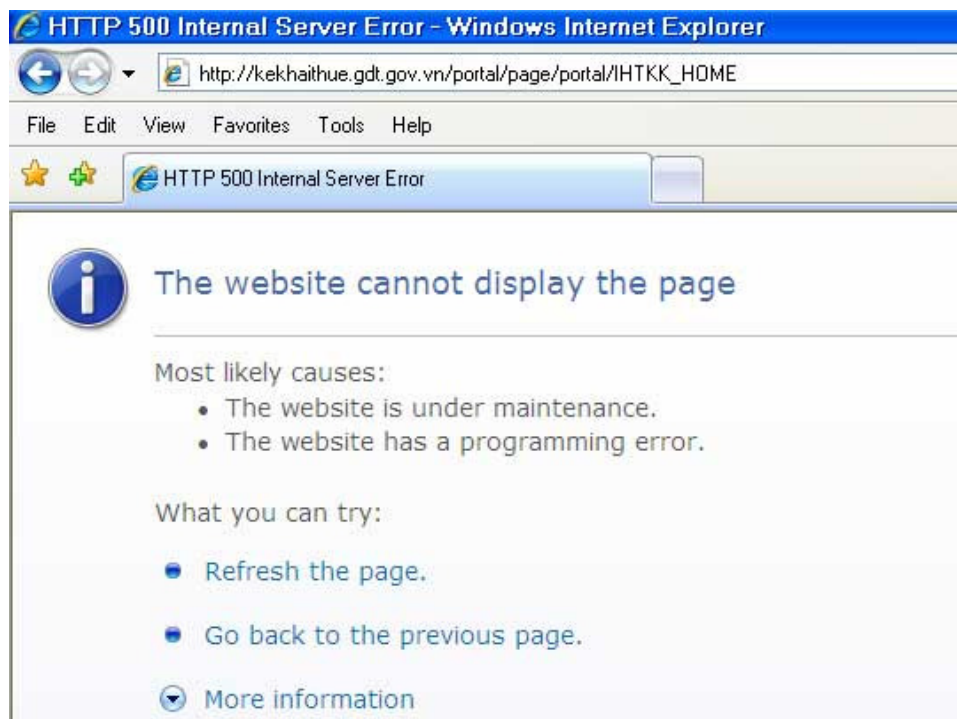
HTTP 500 Internal Server Error - Windows Internet Explorer

http://kekhaithue.gdt.gov.vn/portal/page/portal/IHTKK_HOME

File Edit View Favorites Tools Help

HTTP 500 Internal Server Error

The website cannot display the page

Most likely causes:
- The website is under maintenance.
- The website has a programming error.

What you can try:

Refresh the page.

Go back to the previous page.

More information